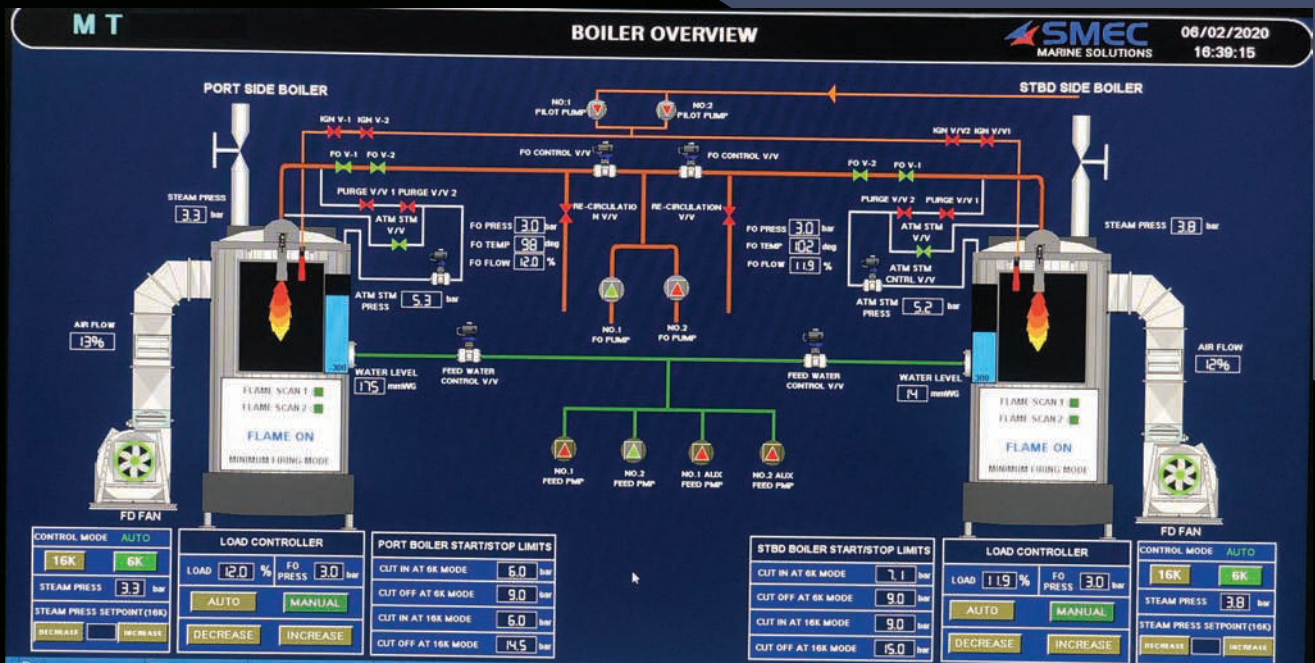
M T

BOILER OVERVIEW

SMEC MARINE SOLUTIONS

06/02/2020
16:39:15

PORT SIDE BOILER

STBD SIDE BOILER

NO:1 PILOT PUMP

NO:2 PILOT PUMP

IGN V-1 IGN V-2

IGN V/V2 IGN V/V1

FO CONTROL V/V

FO CONTROL V/V

FO V-1 FO V-2

FO V-2 FO V-1

PURGE V/V 1 PURGE V/V 2

PURGE V/V 2 PURGE V/V 1

STEAM PRESS 3.3 bar

STEAM PRESS 3.8 bar

ATM STM V/V

ATM STM V/V

RE-CIRCULATION V/V

RE-CIRCULATION V/V

FO PRESS 3.0 bar
FO TEMP 98 deg
FO FLOW 12.0 %

FO PRESS 3.0 bar
FO TEMP 102 deg
FO FLOW 11.9 %

ATM STM CNTRL V/V

ATM STM PRESS 5.3 bar

ATM STM PRESS 5.2 bar

NO.1 FO PUMP

NO.2 FO PUMP

AIR FLOW 13%

AIR FLOW 12%

FEED WATER CONTROL V/V

FEED WATER CONTROL V/V

WATER LEVEL 175 mmWG

WATER LEVEL 14 mmWG

300

300

FLAME SCAN 1
FLAME SCAN 2
FLAME ON
MINIMUM FIRING MODE

FLAME SCAN 1
FLAME SCAN 2
FLAME ON
MINIMUM FIRING MODE

NO.1 FEED PMP

NO.2 FEED PMP

NO.1 AUX FEED PMP

NO.2 AUX FEED PMP

FD FAN

FD FAN

CONTROL MODE AUTO
16K 6K
STEAM PRESS 3.3 bar
STEAM PRESS SETPOINT (16K)
DECREASE INCREASE

LOAD CONTROLLER
LOAD 12.0 % FO PRESS 3.0 bar
AUTO MANUAL
DECREASE INCREASE

PORT BOILER START/STOP LIMITS

| | | |
|---|---|---|
| CUT IN AT 6K MODE | 6.0 | bar |
| CUT OFF AT 6K MODE | 9.0 | bar |
| CUT IN AT 16K MODE | 6.0 | bar |
| CUT OFF AT 16K MODE | 14.5 | bar |

STBD BOILER START/STOP LIMITS

| | | |
|---|---|---|
| CUT IN AT 6K MODE | 7.1 | bar |
| CUT OFF AT 6K MODE | 9.0 | bar |
| CUT IN AT 16K MODE | 9.0 | bar |
| CUT OFF AT 16K MODE | 15.0 | bar |

LOAD CONTROLLER
LOAD 11.9 % FO PRESS 3.0 bar
AUTO MANUAL
DECREASE INCREASE

CONTROL MODE AUTO
16K 6K
STEAM PRESS 3.8 bar
STEAM PRESS SETPOINT (16K)
DECREASE INCREASE